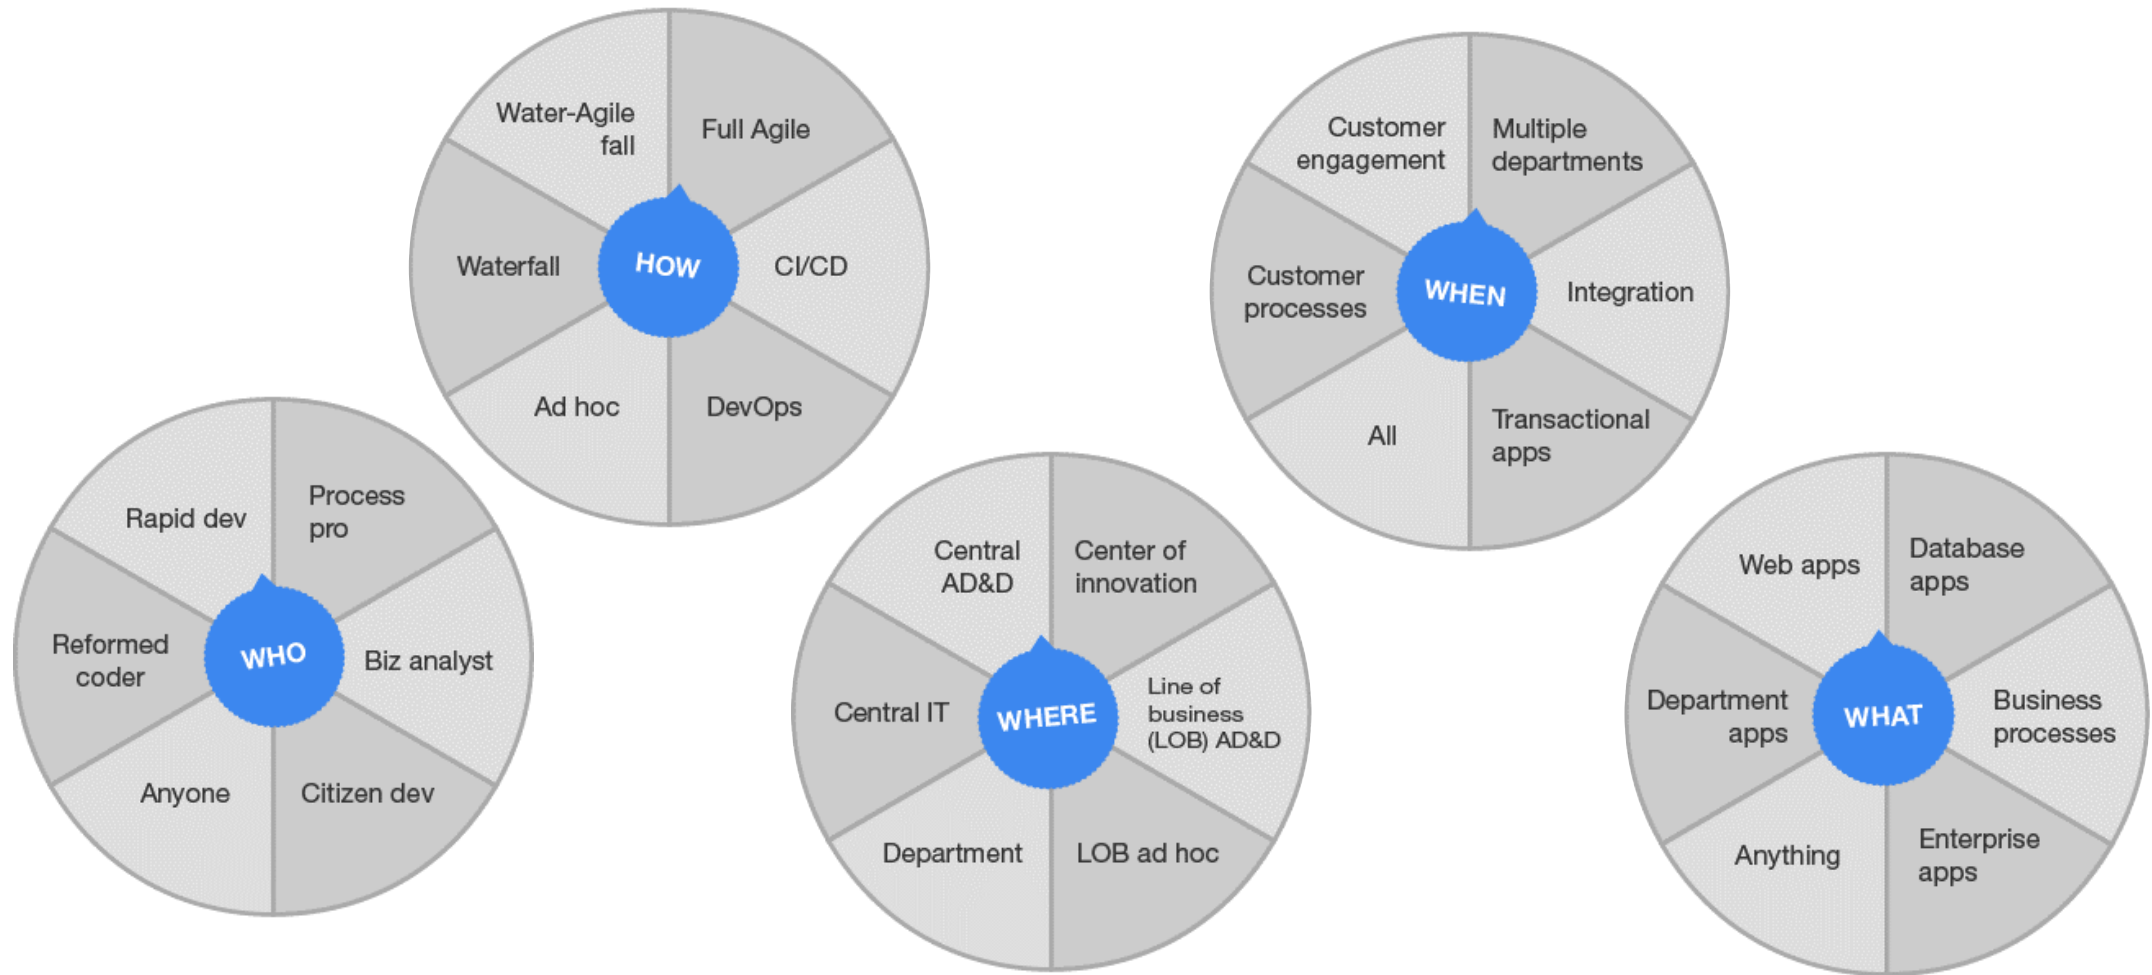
Water-Agile fall
Full Agile
Waterfall
HOW
CI/CD
Ad hoc
DevOps

Customer engagement
Multiple departments
Customer processes
WHEN
Integration
All
Transactional apps

Rapid dev
Process pro
Reformed coder
WHO
Biz analyst
Anyone
Citizen dev

Central AD&D
Center of innovation
Central IT
WHERE
Line of business (LOB) AD&D
Department
LOB ad hoc

Web apps
Database apps
Department apps
WHAT
Business processes
Anything
Enterprise apps